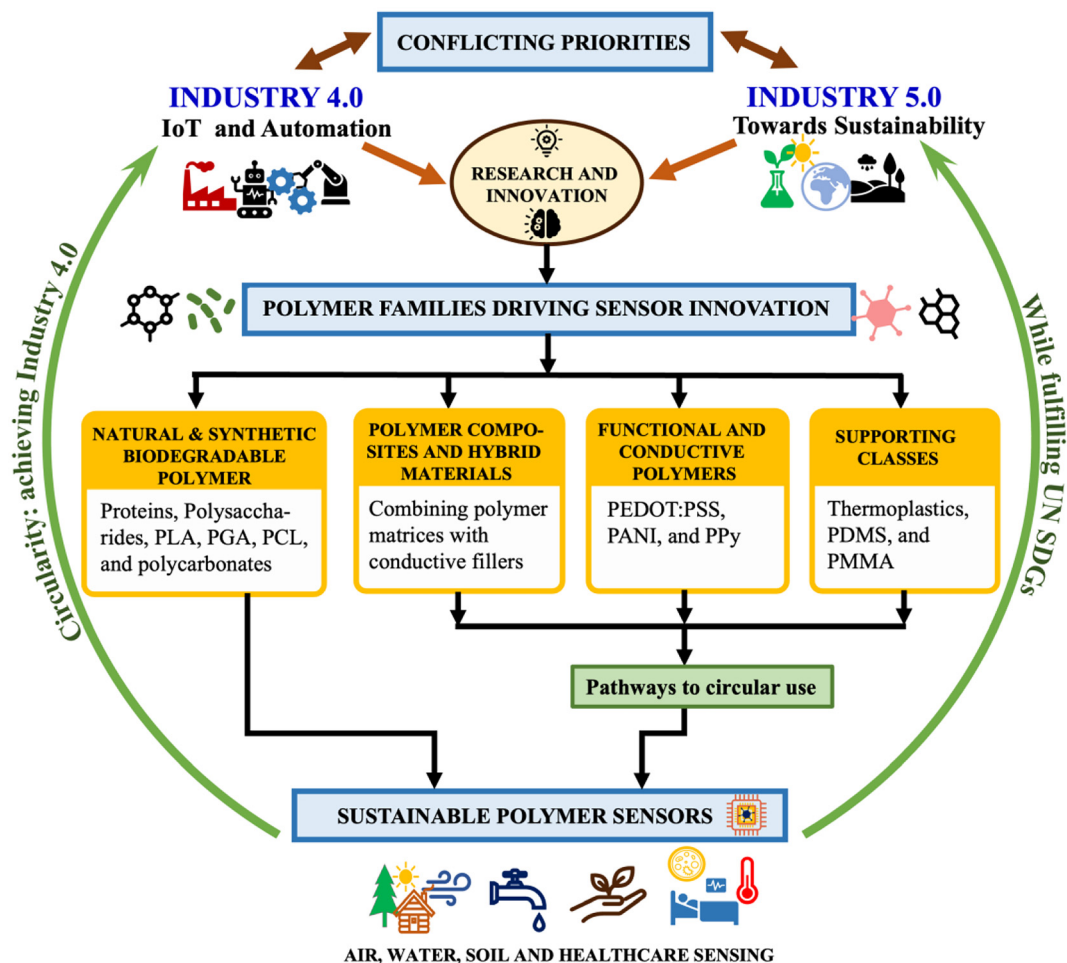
CONFLICTING PRIORITIES

INDUSTRY 4.0
IoT and Automation

INDUSTRY 5.0
Towards Sustainability

RESEARCH AND INNOVATION

POLYMER FAMILIES DRIVING SENSOR INNOVATION

NATURAL & SYNTHETIC BIODEGRADABLE POLYMER

Proteins, Polysaccharides, PLA, PGA, PCL, and polycarbonates

POLYMER COMPOSITES AND HYBRID MATERIALS

Combining polymer matrices with conductive fillers

FUNCTIONAL AND CONDUCTIVE POLYMERS

PEDOT:PSS, PANI, and PPy

SUPPORTING CLASSES

Thermoplastics, PDMS, and PMMA

Pathways to circular use

SUSTAINABLE POLYMER SENSORS

Circularity: achieving Industry 4.0

While fulfilling UN SDGs

AIR, WATER, SOIL AND HEALTHCARE SENSING